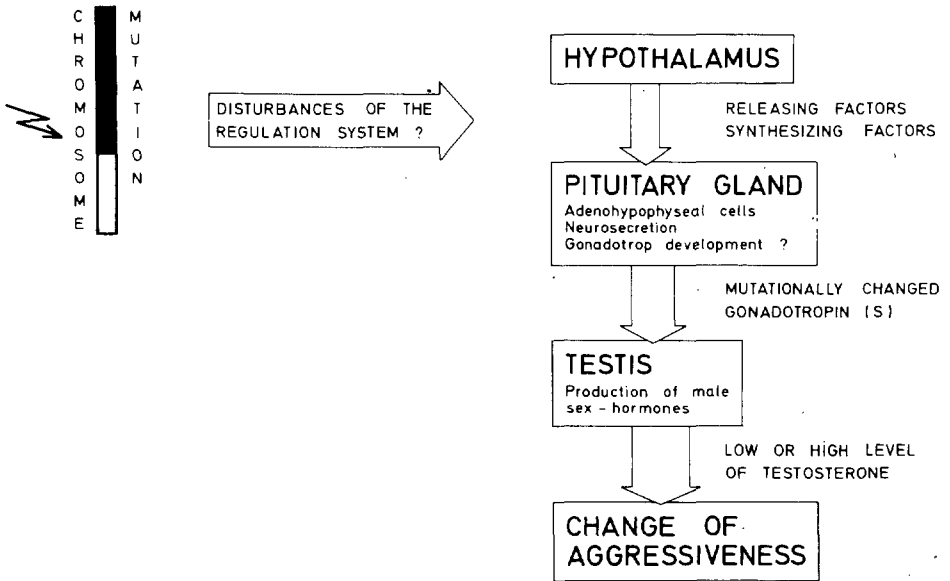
CHROMOSOME

MUTATION

DISTURBANCES OF THE REGULATION SYSTEM ?

HYPOTHALAMUS

RELEASING FACTORS
SYNTHESIZING FACTORS

PITUITARY GLAND
Adenohypophyseal cells
Neurosecretion
Gonadotrop development ?

MUTATIONALLY CHANGED
GONADOTROPIN (S)

TESTIS
Production of male sex - hormones

LOW OR HIGH LEVEL
OF TESTOSTERONE

CHANGE OF AGGRESSIVENESS